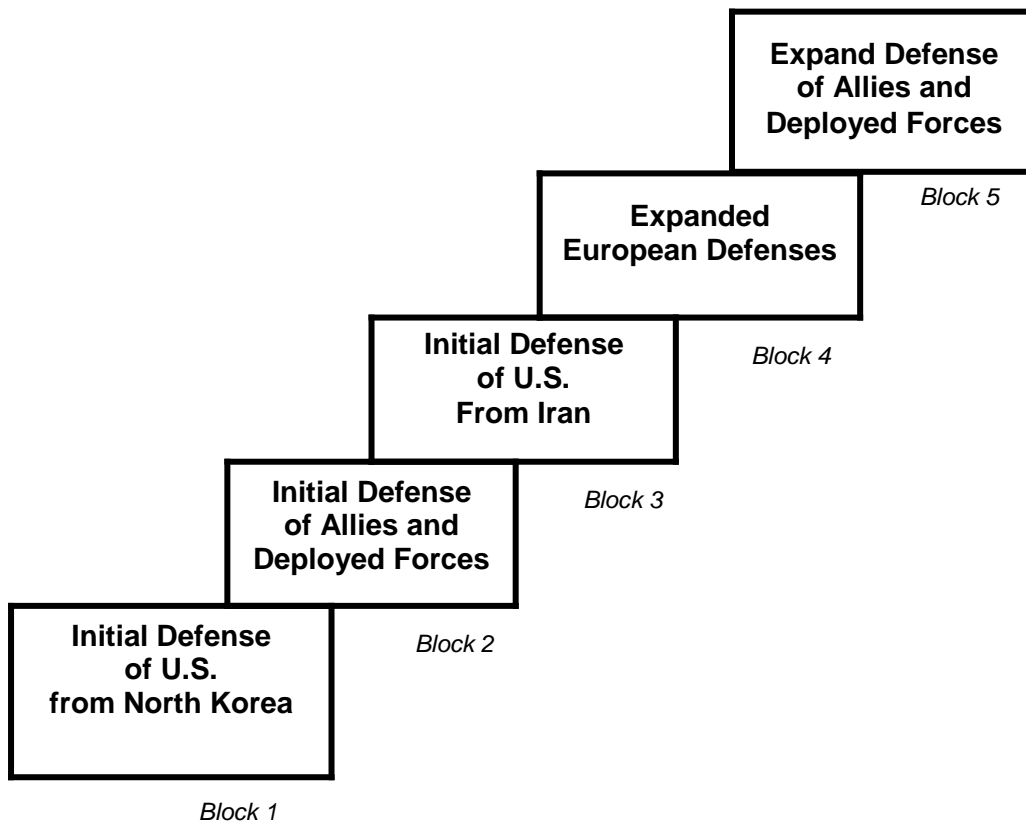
Expand Defense of Allies and Deployed Forces

Block 5

Expanded European Defenses

Block 4

Initial Defense of U.S. From Iran

Block 3

Initial Defense of Allies and Deployed Forces

Block 2

Initial Defense of U.S. from North Korea

Block 1